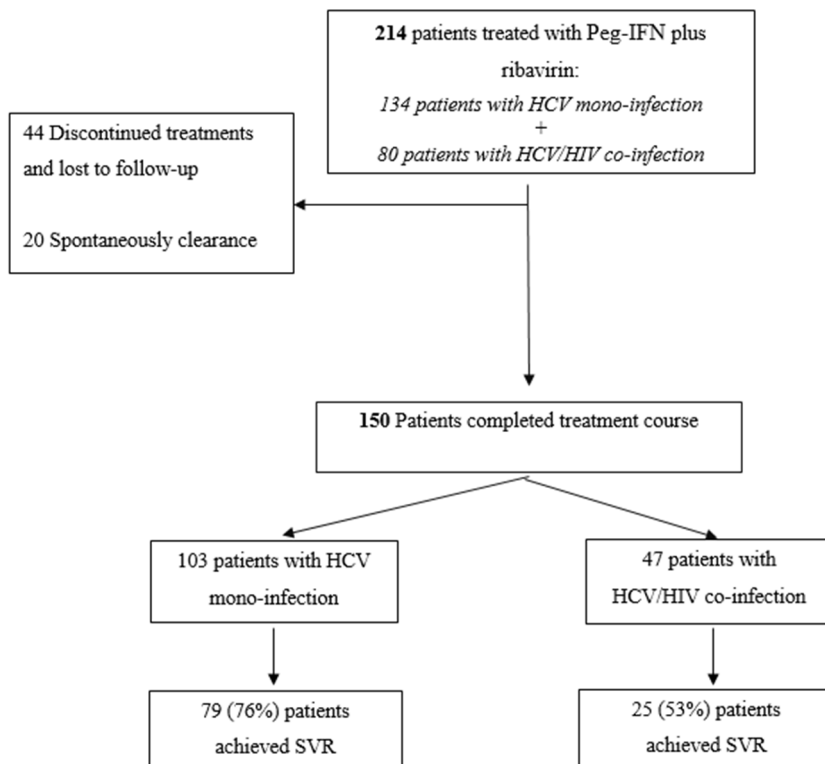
**214** patients treated with Peg-IFN plus ribavirin:
*134 patients with HCV mono-infection*
+
*80 patients with HCV/HIV co-infection*

44 Discontinued treatments and lost to follow-up

20 Spontaneously clearance

**150** Patients completed treatment course

103 patients with HCV mono-infection

47 patients with HCV/HIV co-infection

79 (76%) patients achieved SVR

25 (53%) patients achieved SVR